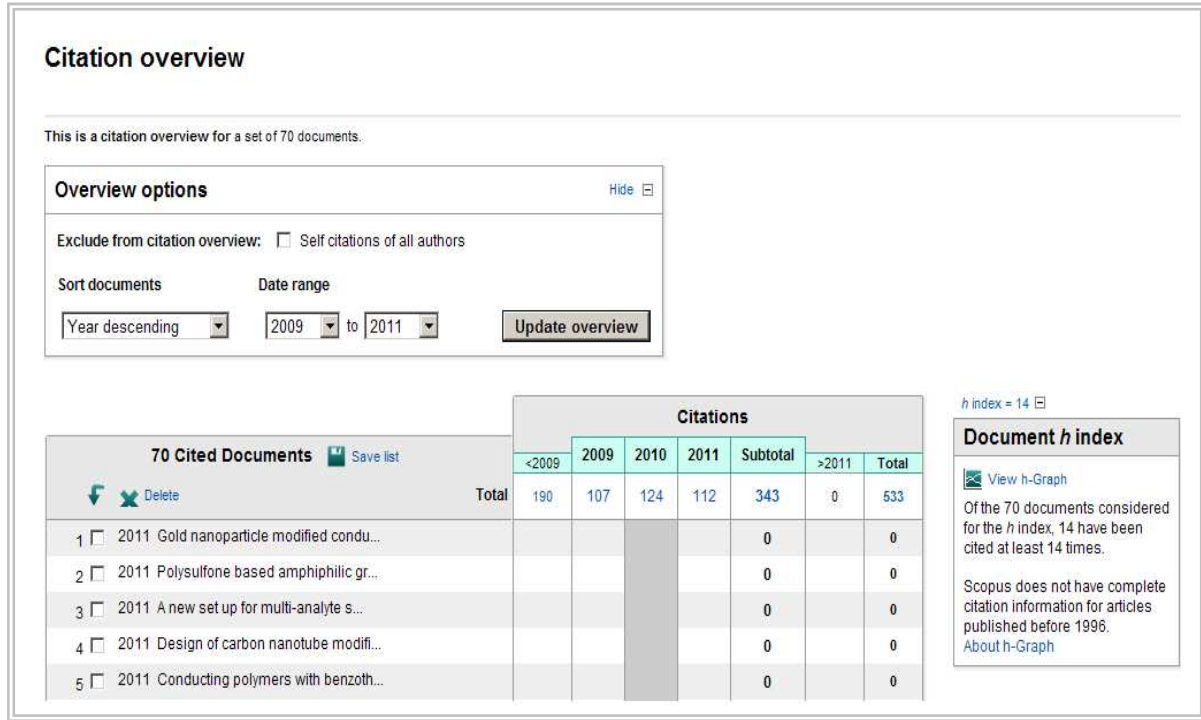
Citation overview

This is a citation overview for a set of 70 documents.

Overview options

Hide

Exclude from citation overview: Self citations of all authors

Sort documents

Date range

Year descending

2009 to 2011

Update overview

| 70 Cited Documents Save list | Citations | | | | | | |
|---|---|---|---|---|---|---|---|
| | <2009 | 2009 | 2010 | 2011 | Subtotal | >2011 | Total |
| Delete Total | 190 | 107 | 124 | 112 | 343 | 0 | 533 |
| 1 2011 Gold nanoparticle modified condu... | | | | | 0 | | 0 |
| 2 2011 Polysulfone based amphiphilic gr... | | | | | 0 | | 0 |
| 3 2011 A new set up for multi-analyte s... | | | | | 0 | | 0 |
| 4 2011 Design of carbon nanotube modifi... | | | | | 0 | | 0 |
| 5 2011 Conducting polymers with benzoth... | | | | | 0 | | 0 |

h index = 14

Document h index

View h-Graph

Of the 70 documents considered for the h index, 14 have been cited at least 14 times.

Scopus does not have complete citation information for articles published before 1996.

About h-Graph